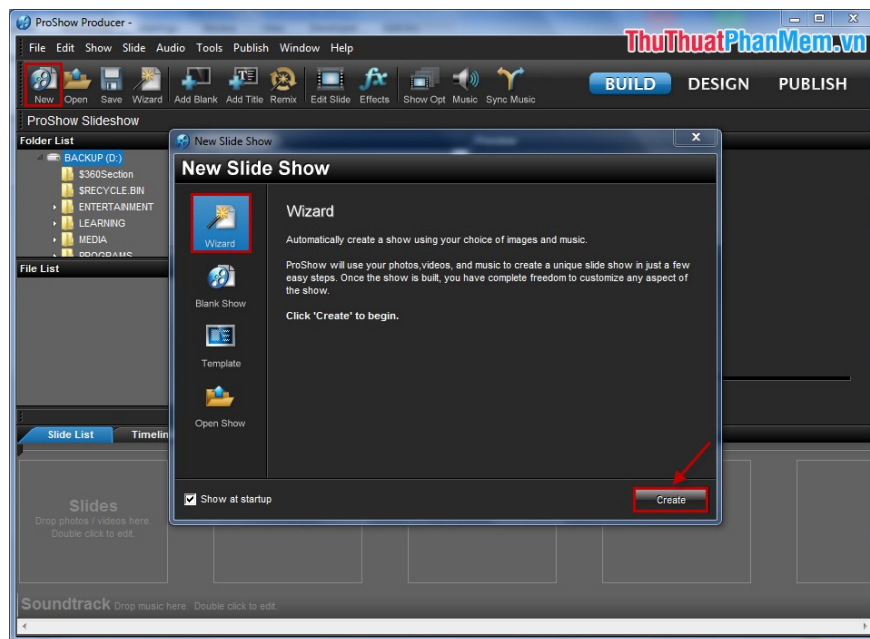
ProShow Producer -

File Edit Show Slide Audio Tools Publish Window Help

ThuThuatPhanMem.vn

New Open Save Wizard Add Blank Add Title Remix Edit Slide Effects Show Opt Music Sync Music

BUILD DESIGN PUBLISH

ProShow Slideshow

Folder List

BACKUP (D:)
$360Section
$RECYCLE.BIN
ENTERTAINMENT
LEARNING
MEDIA
PROGRAMS

File List

Slide List Timeline

Slides
Drop photos / videos here.
Double click to edit.

Soundtrack Drop music here. Double click to edit.

New Slide Show

New Slide Show

Wizard

Blank Show

Template

Open Show

Wizard

Automatically create a show using your choice of images and music.

ProShow will use your photos,videos, and music to create a unique slide show in just a few easy steps. Once the show is built, you have complete freedom to customize any aspect of the show.

Click 'Create' to begin.

Show at startup

Create